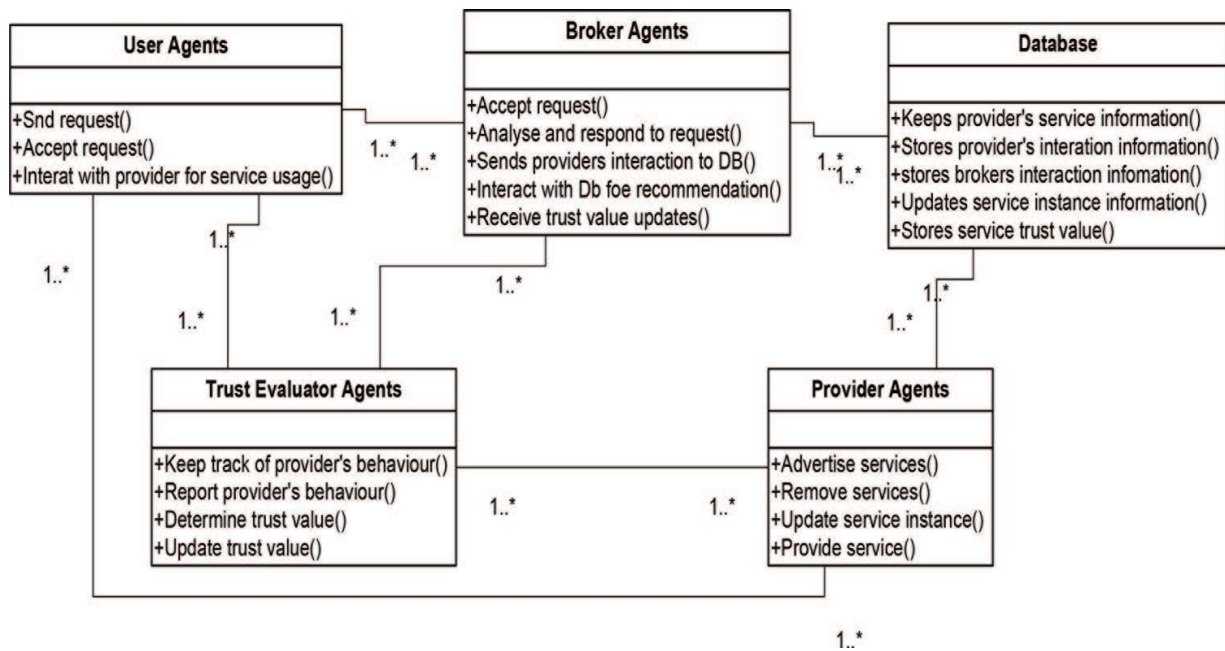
User Agents

+Snd request()
+Accept request()
+Interat with provider for service usage()

Broker Agents

+Accept request()
+Analyse and respond to request()
+Sends providers interaction to DB()
+Interact with Db foe recommendation()
+Receive trust value updates()

Database

+Keeps provider's service information()
+Stores provider's interation information()
+stores brokers interaction infomation()
+Updates service instance information()
+Stores service trust value()

1..*
1..*
1..*
1..*
1..*
1..*
1..*
1..*
1..*
1..*

Trust Evaluator Agents

+Keep track of provider's behaviour()
+Report provider's behaviour()
+Determine trust value()
+Update trust value()

Provider Agents

+Advertise services()
+Remove services()
+Update service instance()
+Provide service()

1..*
1..*
1..*